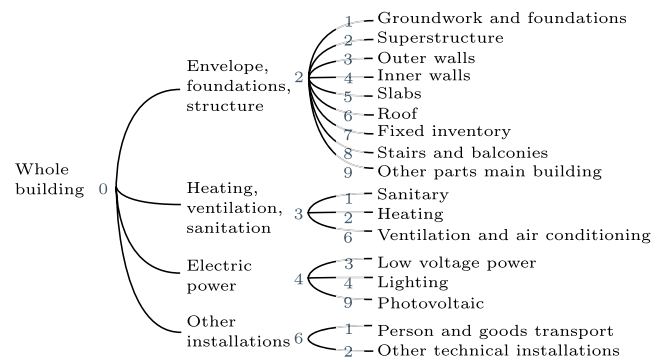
Whole building 0

Envelope, foundations, structure 2
1 Groundwork and foundations
2 Superstructure
3 Outer walls
4 Inner walls
5 Slabs
6 Roof
7 Fixed inventory
8 Stairs and balconies
9 Other parts main building

Heating, ventilation, sanitation 3
1 Sanitary
2 Heating
6 Ventilation and air conditioning

Electric power 4
3 Low voltage power
4 Lighting
9 Photovoltaic

Other installations 6
1 Person and goods transport
2 Other technical installations